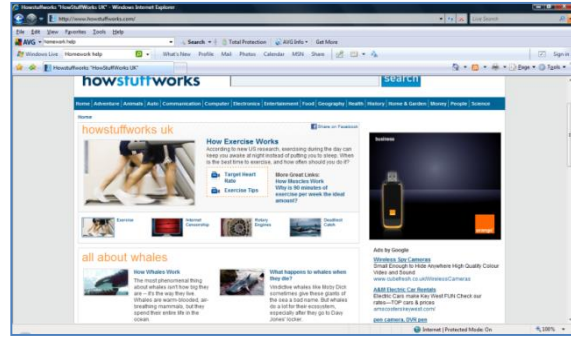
HowStuffWorks "HowStuffWorks UK" - Windows Internet Explorer

http://www.howstuffworks.com/

Live Search

File Edit View Favorites Tools Help

AVG homework help Search Total Protection AVG Info Get More

Windows Live Homework help What's New Profile Mail Photos Calendar MSN Share Sign in

HowStuffWorks "HowStuffWorks UK"

Page Tools

howstuffworks

search

Home Adventure Animals Auto Communication Computer Electronics Entertainment Food Geography Health History Home & Garden Money People Science

Home

howstuffworks uk

Share on Facebook

How Exercise Works

According to new US research, exercising during the day can keep you awake at night instead of putting you to sleep. When is the best time to exercise, and how often should you do it?

Target Heart Rate

Exercise Tips

More Great Links:
How Muscles Work
Why is 90 minutes of exercise per week the ideal amount?

Exercise

Internet Censorship

Rotary Engines

Deadliest Catch

business

orange

all about whales

How Whales Work

The most phenomenal thing about whales isn't how big they are -- it's the way they live. Whales are warm-blooded, air-breathing mammals, but they spend their entire life in the ocean.

What happens to whales when they die?

Vindictive whales like Moby Dick sometimes give these giants of the sea a bad name. But whales do a lot for their ecosystem, especially after they go to Davy Jones' locker.

Ads by Google

Wireless Spy Cameras
Small Enough to Hide Anywhere High Quality Colour Video and Sound
www.cctvfresh.co.uk/WirelessCameras

A&M Electric Car Rentals
Electric Cars make Key West FUN Check our rates—TOP cars & prices
amcoolestkeywest.com/

pen camera, DVR pen

Internet | Protected Mode: On

100%